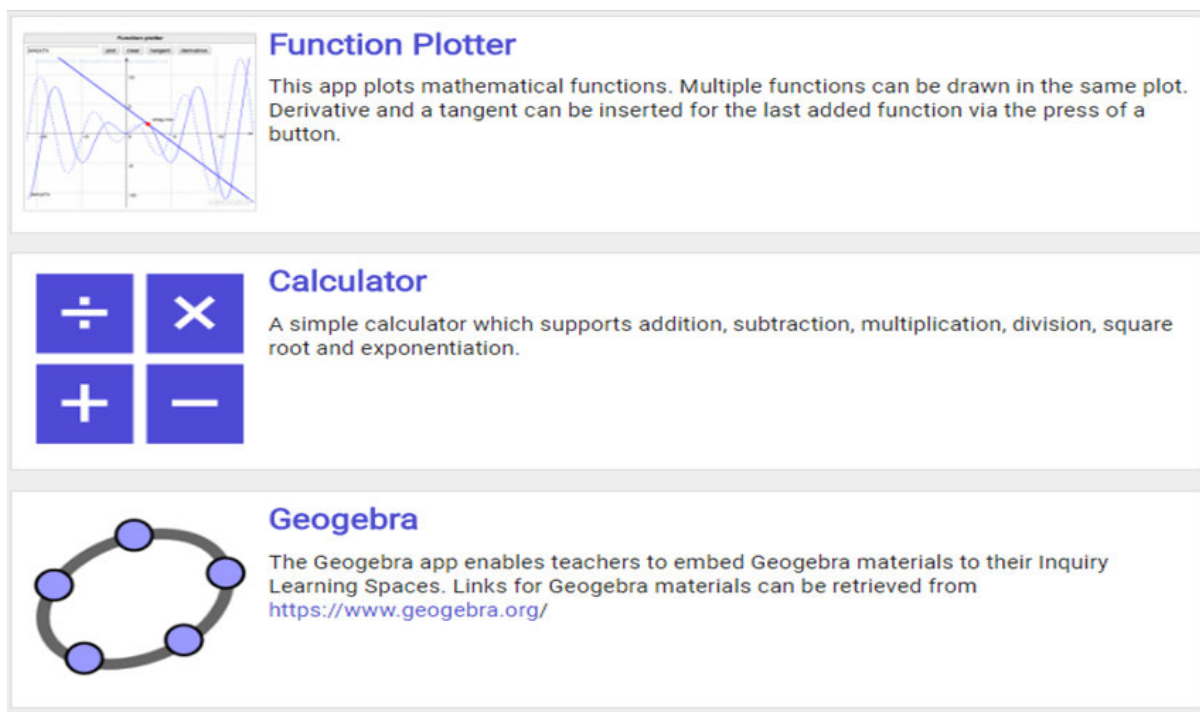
Function Plotter

This app plots mathematical functions. Multiple functions can be drawn in the same plot. Derivative and a tangent can be inserted for the last added function via the press of a button.

Calculator

A simple calculator which supports addition, subtraction, multiplication, division, square root and exponentiation.

Geogebra

The Geogebra app enables teachers to embed Geogebra materials to their Inquiry Learning Spaces. Links for Geogebra materials can be retrieved from https://www.geogebra.org/